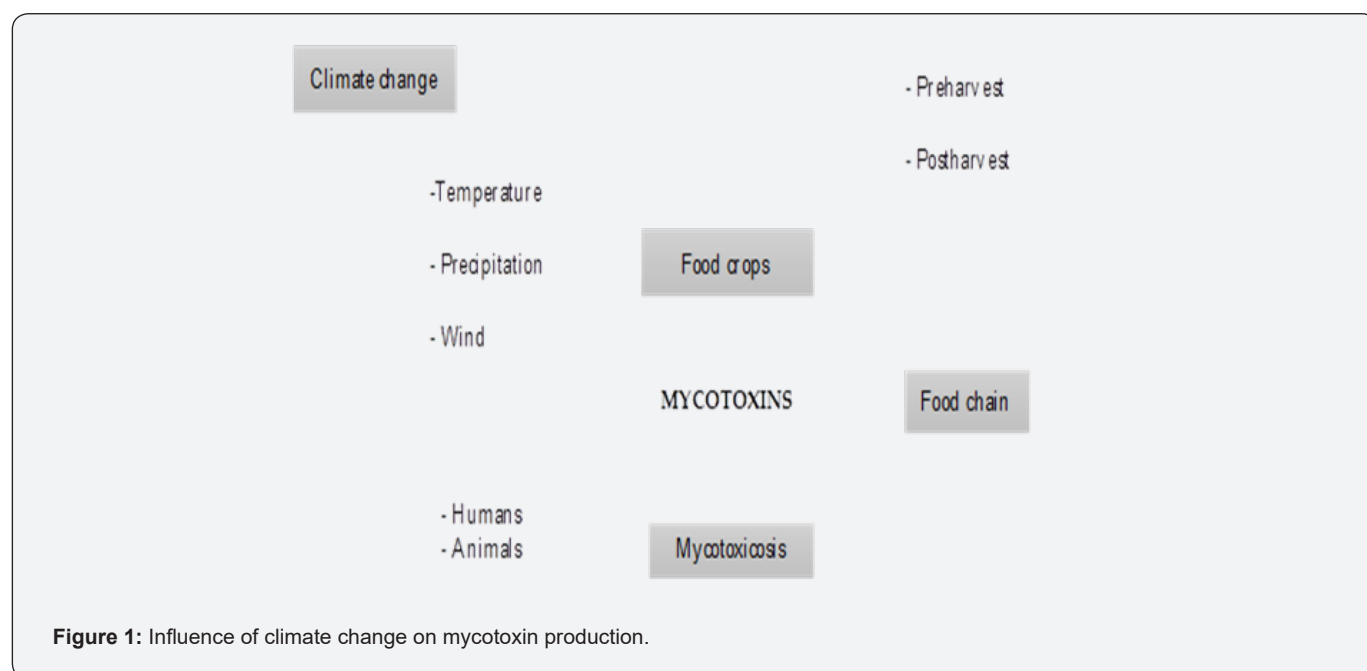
Climate change

- Preharvest

- Postharvest

-Temperature

- Precipitation

Food crops

- Wind

MYCOTOXINS

Food chain

- Humans
- Animals

Mycotoxicosis

**Figure 1:** Influence of climate change on mycotoxin production.